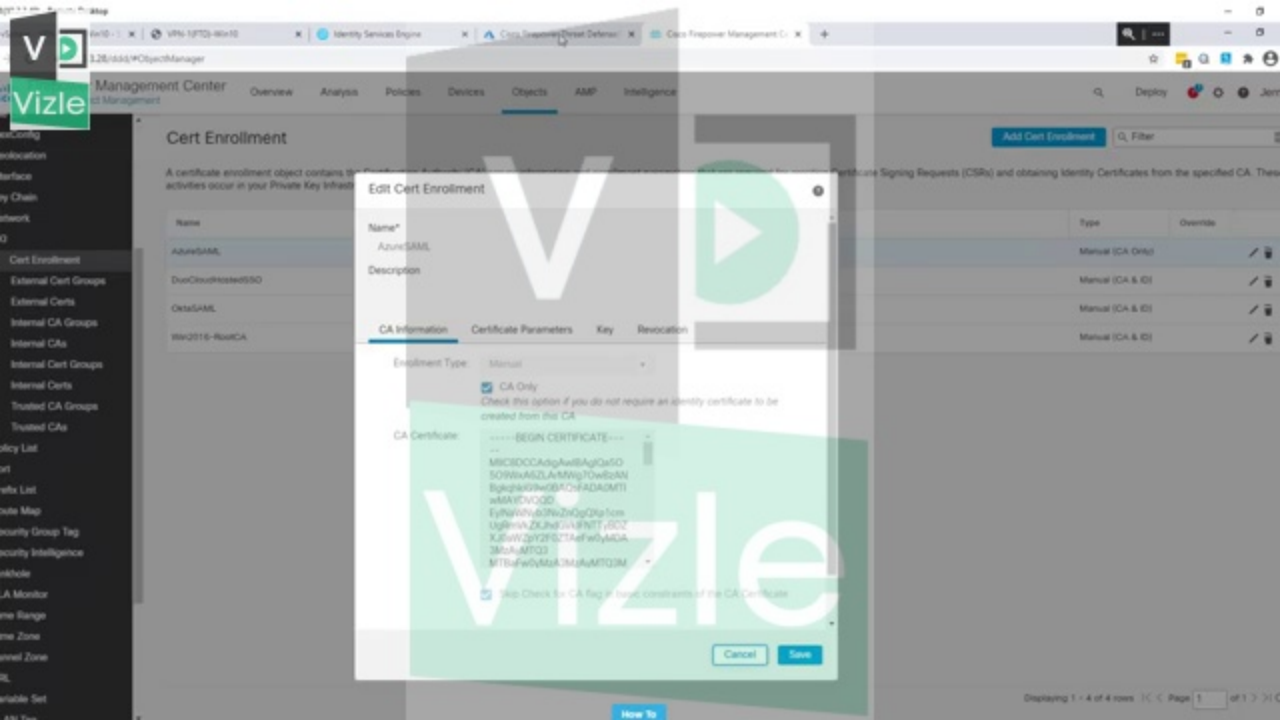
Vizle

VPN-1(FTD)-Win10

Identity Services Engine

Cisco Firepower Threat Defense

Cisco Firepower Management Center

3.28/ddd/#ObjectManager

Management Center

Overview Analysis Policies Devices Objects AMP Intelligence

Deploy

Cert Enrollment

Add Cert Enrollment

Filter

A certificate enrollment object contains the Certification Authority (CA) server information and enrollment parameters that are required for creating Certificate Signing Requests (CSRs) and obtaining Identity Certificates from the specified CA. These activities occur in your Private Key Infrastructure

Name

Type

Override

AzureSAML

Manual (CA Only)

DuoCloudHostedSSO

Manual (CA & ID)

OktaSAML

Manual (CA & ID)

Win2016-RootCA

Manual (CA & ID)

Cert Enrollment

External Cert Groups

External Certs

Internal CA Groups

Internal CAs

Internal Cert Groups

Internal Certs

Trusted CA Groups

Trusted CAs

olicy List

Prefix List

Route Map

ecurity Group Tag

ecurity Intelligence

inkhole

LA Monitor

me Range

me Zone

nnel Zone

RL

ariable Set

Edit Cert Enrollment

Name*

AzureSAML

Description

CA Information

Certificate Parameters

Key

Revocation

Enrollment Type:

Manual

CA Only

Check this option if you do not require an identity certificate to be created from this CA

CA Certificate:

-----BEGIN CERTIFICATE-----

MIIC8DCCAdigAwIBAgIQa5O
5OWixA6ZLArMWg7OwBzAN
BgkqhkiG9w0BAQsFADA0MTI
wMAYDVQQD
EyNNaWNyb3NvZnQgQXp1cm
UgRmVkZXJhdGVkIFNTTyBDZ
XJ0aWZpY2F0ZTAeFw0yMDA
3MzAyMTQ3
MTBaFw0yMzA3MzAyMTQ3M

Skip Check for CA flag in basic constraints of the CA Certificate

Cancel

Save

Displaying 1 - 4 of 4 rows

Page 1 of 1

How To